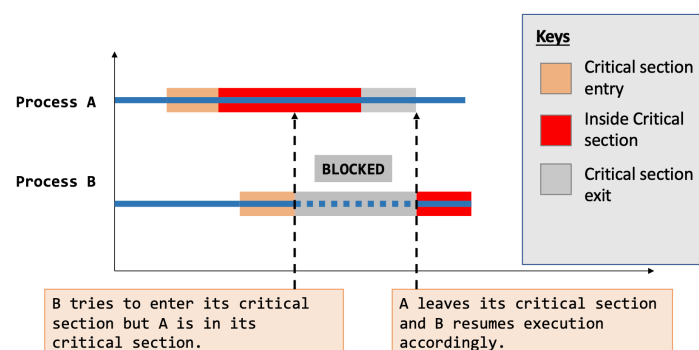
Process A

Process B

BLOCKED

B tries to enter its critical section but A is in its critical section.

A leaves its critical section and B resumes execution accordingly.

Keys

Critical section entry

Inside Critical section

Critical section exit